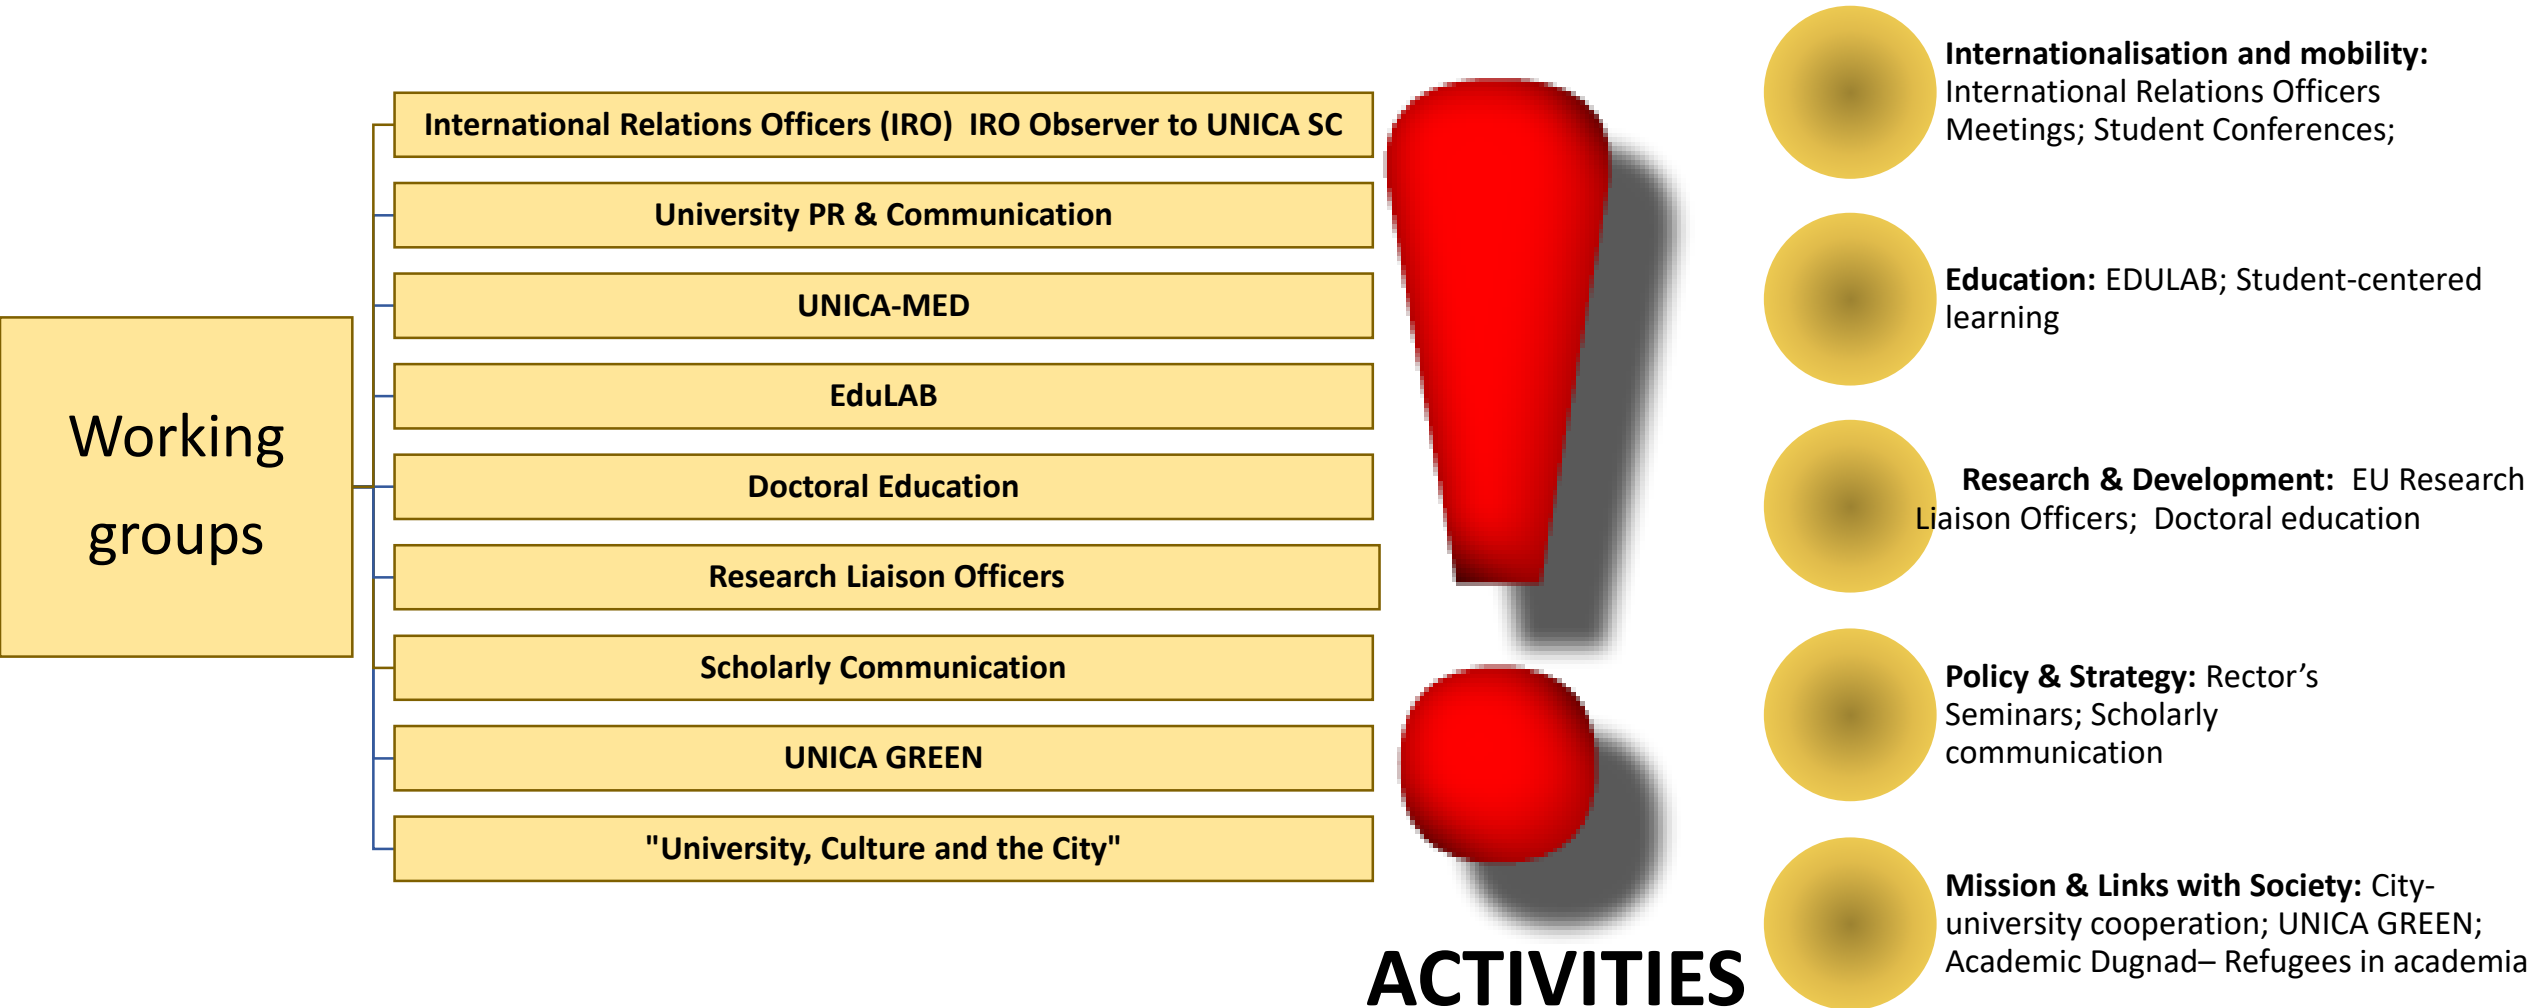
Working groups

International Relations Officers (IRO) IRO Observer to UNICA SC

University PR & Communication

UNICA-MED

EduLAB

Doctoral Education

Research Liaison Officers

Scholarly Communication

UNICA GREEN

"University, Culture and the City"

ACTIVITIES

**Internationalisation and mobility:** International Relations Officers Meetings; Student Conferences;

**Education:** EDULAB; Student-centered learning

**Research & Development:** EU Research Liaison Officers; Doctoral education

**Policy & Strategy:** Rector's Seminars; Scholarly communication

**Mission & Links with Society:** City-university cooperation; UNICA GREEN; Academic Dugnad– Refugees in academia